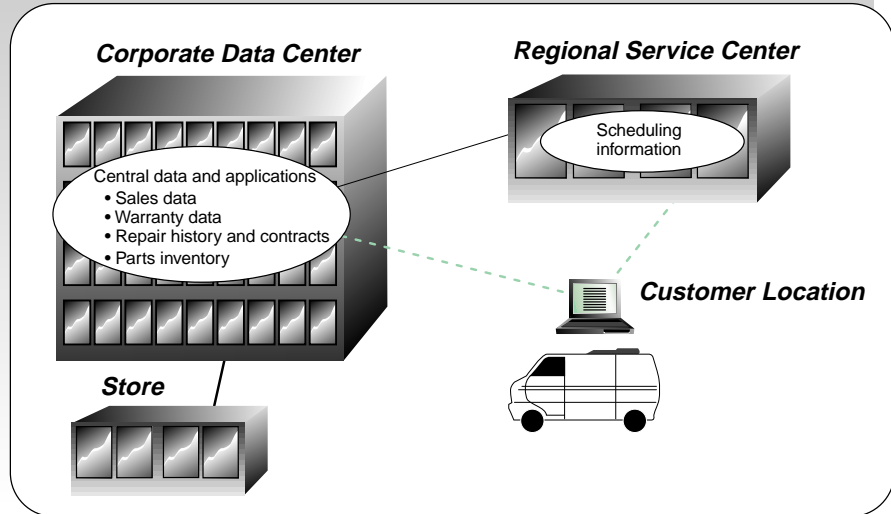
Corporate Data Center

Regional Service Center

Scheduling information

Central data and applications
• Sales data
• Warranty data
• Repair history and contracts
• Parts inventory

Customer Location

Store